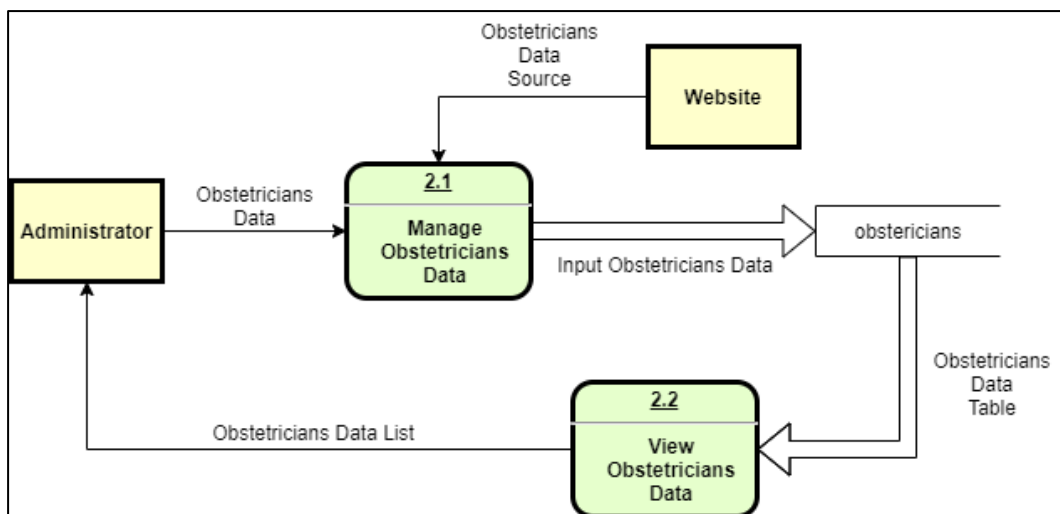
Obstetricians Data Source

Website

Obstetricians Data

Administrator

2.1

Manage Obstetricians Data

obstericians

Input Obstetricians Data

Obstetricians Data Table

2.2

View Obstetricians Data

Obstetricians Data List